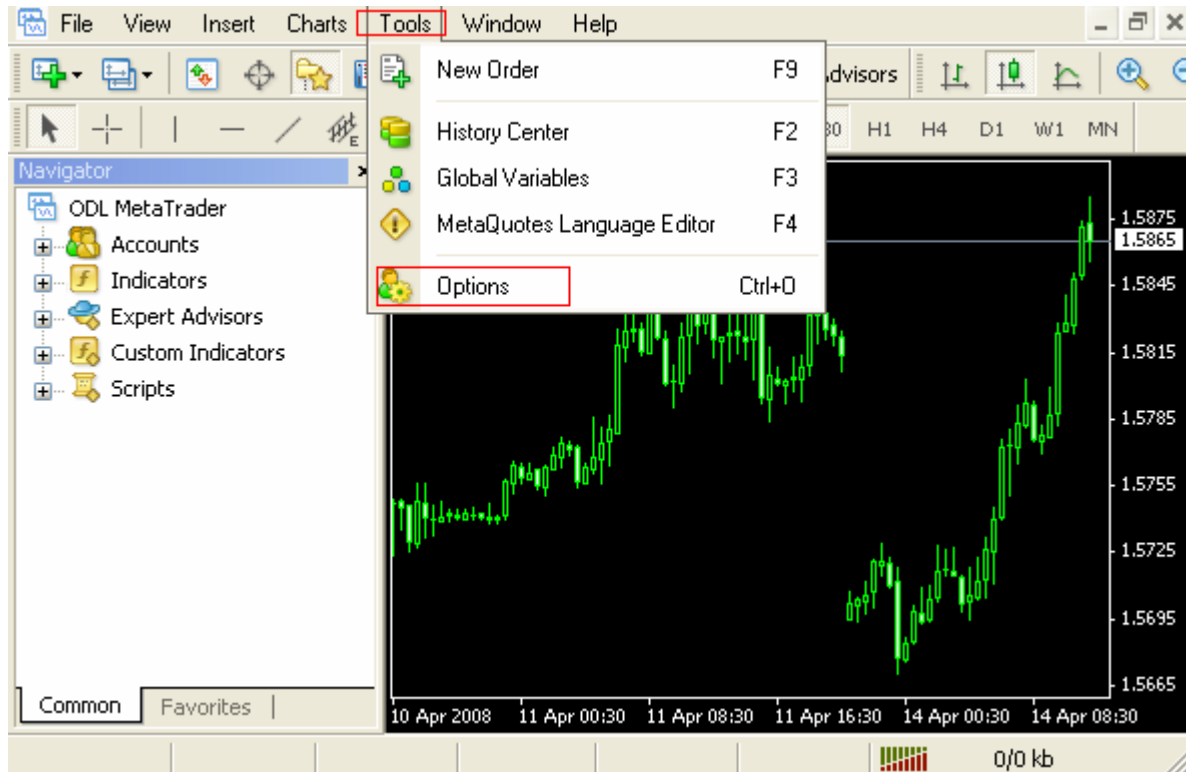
File View Insert Charts Tools Window Help

New Order F9
History Center F2
Global Variables F3
MetaQuotes Language Editor F4
Options Ctrl+O

dvisors

30 H1 H4 D1 W1 MN

Navigator
ODL MetaTrader
Accounts
Indicators
Expert Advisors
Custom Indicators
Scripts

Common Favorites

1.5875
1.5865
1.5845
1.5815
1.5785
1.5755
1.5725
1.5695
1.5665

10 Apr 2008 11 Apr 00:30 11 Apr 08:30 11 Apr 16:30 14 Apr 00:30 14 Apr 08:30

0/0 kb